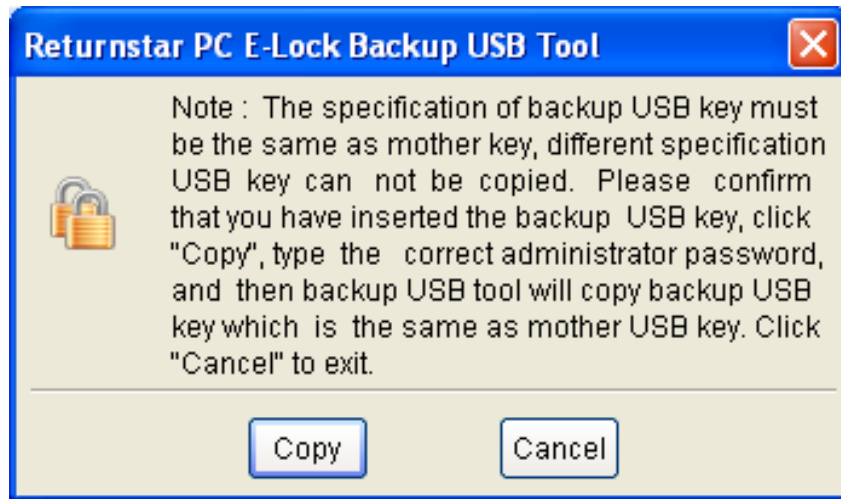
Returnstar PC E-Lock Backup USB Tool

Note : The specification of backup USB key must be the same as mother key, different specification USB key can not be copied. Please confirm that you have inserted the backup USB key, click "Copy", type the correct administrator password, and then backup USB tool will copy backup USB key which is the same as mother USB key. Click "Cancel" to exit.

Copy

Cancel